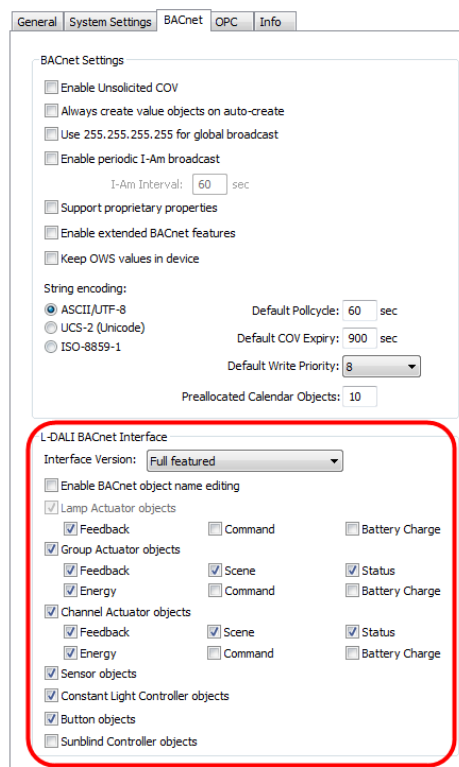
General | System Settings | BACnet | OPC | Info

BACnet Settings

Enable Unsolicited COV

Always create value objects on auto-create

Use 255.255.255.255 for global broadcast

Enable periodic I-Am broadcast

I-Am Interval: 60 sec

Support proprietary properties

Enable extended BACnet features

Keep OWS values in device

String encoding:

ASCII/UTF-8

UCS-2 (Unicode)

ISO-8859-1

Default Pollcycle: 60 sec

Default COV Expiry: 900 sec

Default Write Priority: 8

Preallocated Calendar Objects: 10

L-DALI BACnet Interface

Interface Version: Full featured

Enable BACnet object name editing

Lamp Actuator objects

Feedback Command Battery Charge

Group Actuator objects

Feedback Scene Status

Energy Command Battery Charge

Channel Actuator objects

Feedback Scene Status

Energy Command Battery Charge

Sensor objects

Constant Light Controller objects

Button objects

Sunblind Controller objects